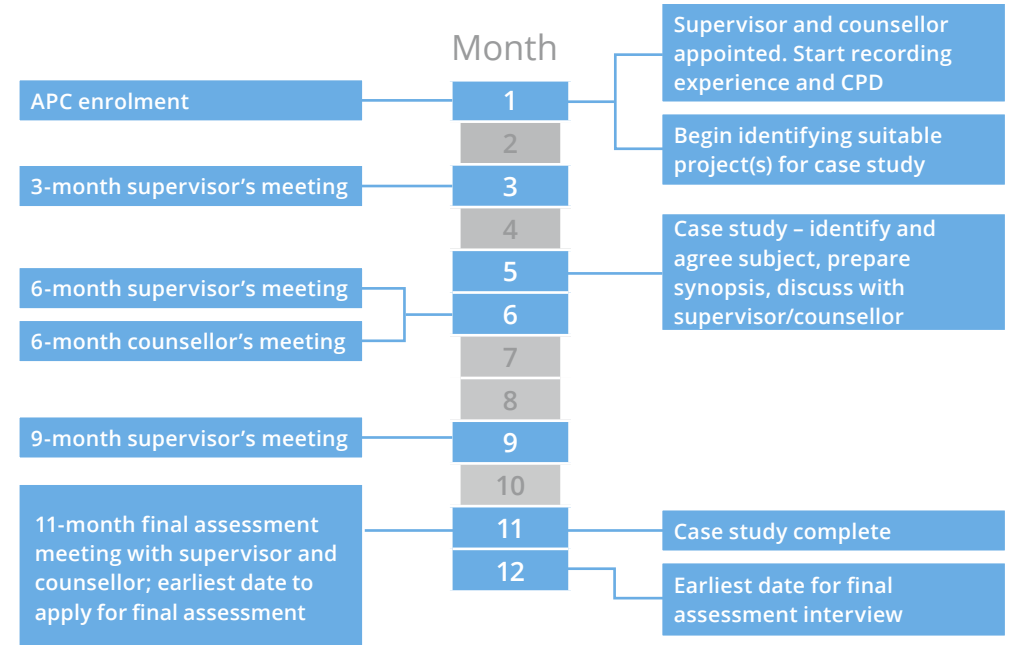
Month

APC enrolment

1

Supervisor and counsellor appointed. Start recording experience and CPD

Begin identifying suitable project(s) for case study

2

3-month supervisor's meeting

3

4

Case study – identify and agree subject, prepare synopsis, discuss with supervisor/counsellor

5

6-month supervisor's meeting

6-month counsellor's meeting

6

7

8

9-month supervisor's meeting

9

10

11-month final assessment meeting with supervisor and counsellor; earliest date to apply for final assessment

11

Case study complete

12

Earliest date for final assessment interview